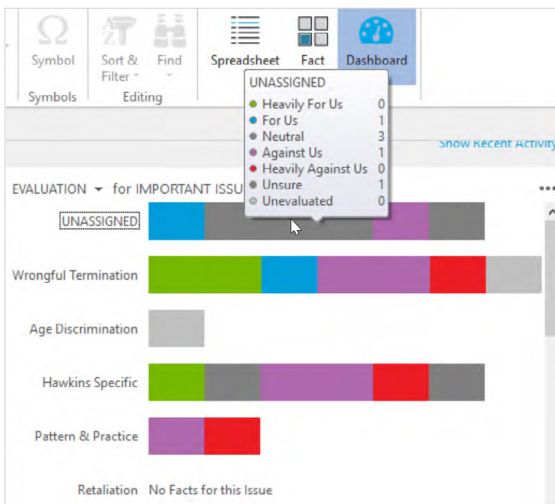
Symbol

Sort & Filter

Find

Symbols

Editing

Spreadsheet

Fact

Dashboard

UNASSIGNED

| | |
|---|---|
| Heavily For Us | 0 |
| For Us | 1 |
| Neutral | 3 |
| Against Us | 1 |
| Heavily Against Us | 0 |
| Unsure | 1 |
| Unevaluated | 0 |

Show Recent Activity

EVALUATION ▾ for IMPORTANT ISSU

UNASSIGNED

Wrongful Termination

Age Discrimination

Hawkins Specific

Pattern & Practice

Retaliation No Facts for this Issue